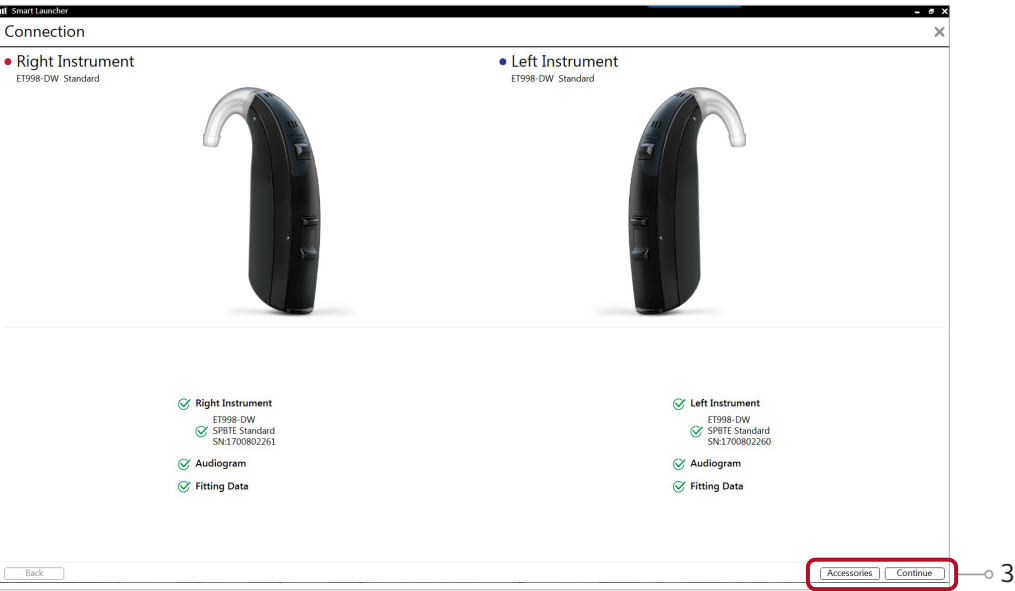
Smart Launcher

Connection

Right Instrument
ET998-DW Standard

Left Instrument
ET998-DW Standard

Right Instrument
ET998-DW
SPBTE Standard
SN:1700802261
Audiogram
Fitting Data

Left Instrument
ET998-DW
SPBTE Standard
SN:1700802260
Audiogram
Fitting Data

Back

Accessories Continue

3